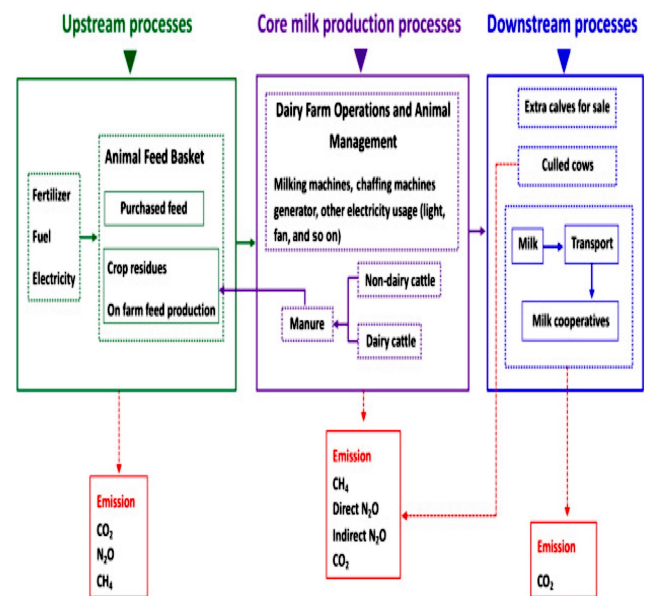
Upstream processes

Core milk production processes

Downstream processes

Fertilizer

Fuel

Electricity

Animal Feed Basket

Purchased feed

Crop residues

On farm feed production

Dairy Farm Operations and Animal Management

Milking machines, chaffing machines generator, other electricity usage (light, fan, and so on)

Non-dairy cattle

Manure

Dairy cattle

Extra calves for sale

Culled cows

Milk

Transport

Milk cooperatives

Emission

$CO_2$

$N_2O$

$CH_4$

Emission

$CH_4$

Direct $N_2O$

Indirect $N_2O$

$CO_2$

Emission

$CO_2$